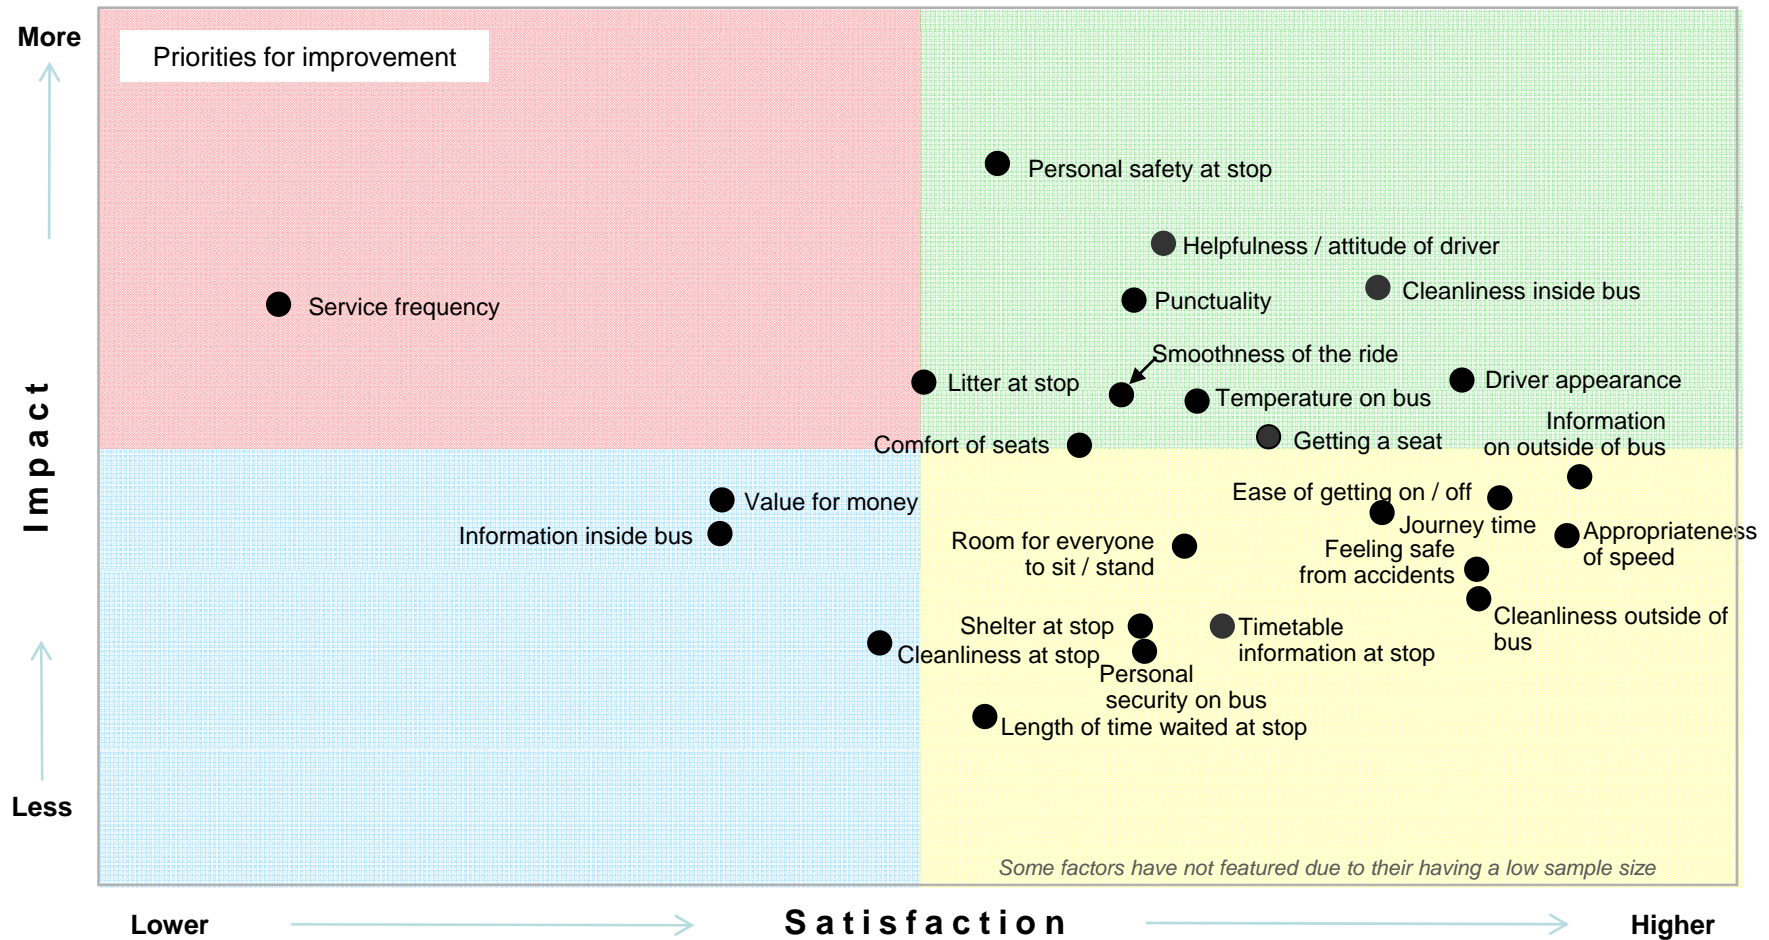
More

Priorities for improvement

Personal safety at stop

Helpfulness / attitude of driver

Service frequency

Punctuality

Cleanliness inside bus

Smoothness of the ride

Litter at stop

Temperature on bus

Driver appearance

Information on outside of bus

Comfort of seats

Getting a seat

Impact

Value for money

Ease of getting on / off

Information inside bus

Journey time

Appropriateness of speed

Room for everyone to sit / stand

Feeling safe from accidents

Cleanliness outside of bus

Shelter at stop

Timetable information at stop

Cleanliness at stop

Personal security on bus

Length of time waited at stop

Less

Some factors have not featured due to their having a low sample size

Lower

Satisfaction

Higher